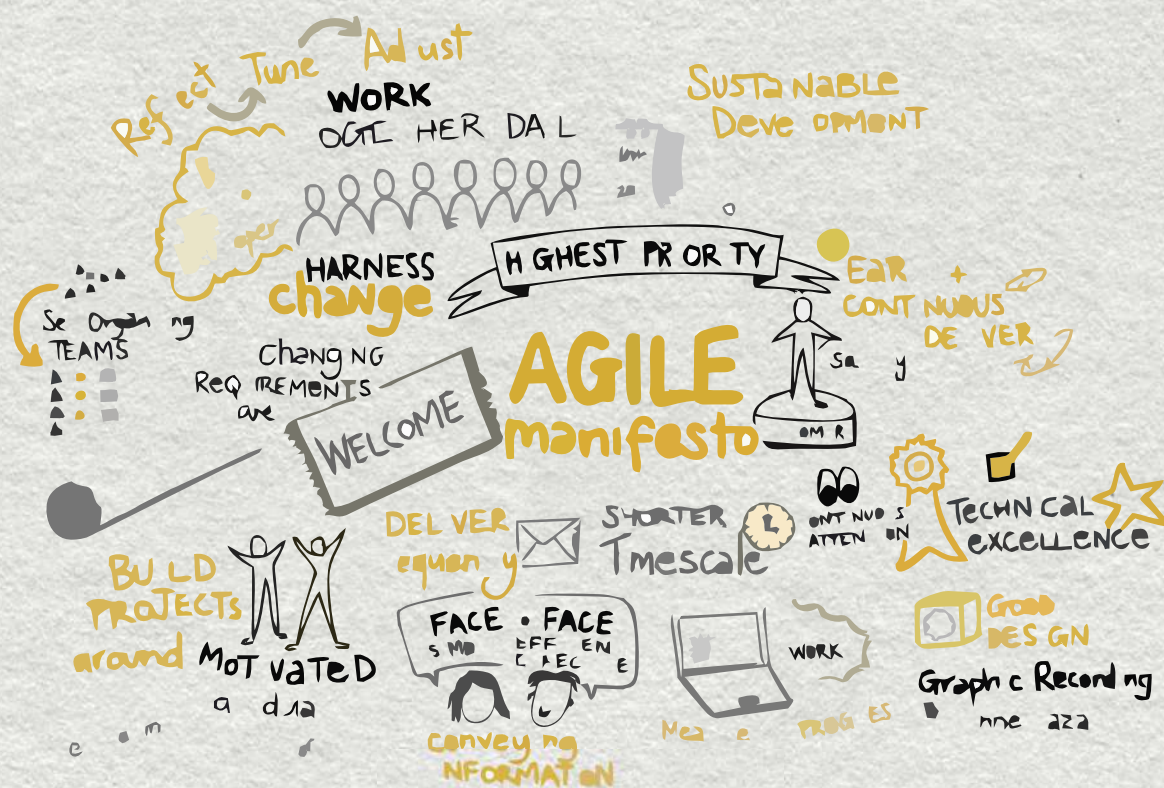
Reflect Tune Adjust

WORK
OGE HER DAL

Sustainable
Development

HARNESS
change

H GHEST PR OR TY

EaR
CONT NUOUS
DE VER

Se Organ ng
TEAMS

Chang ng
ReQ REMENTS
are

WELCOME

AGILE
manifesto

Sa y

OM R

DEL VER
equen y

SHORTER
T mescale

ONT NUO S
ATTEN ON

TECHN CAL
excellence

BU LD
PROJECTS
around

MOT VATED
a d a

FACE • FACE
S MO EFF EN
C RE E

WORK

GOOD
DES GN

Graph c Record ng
nne aza

conveying
NFORMAT ON

Mea e PROG ES